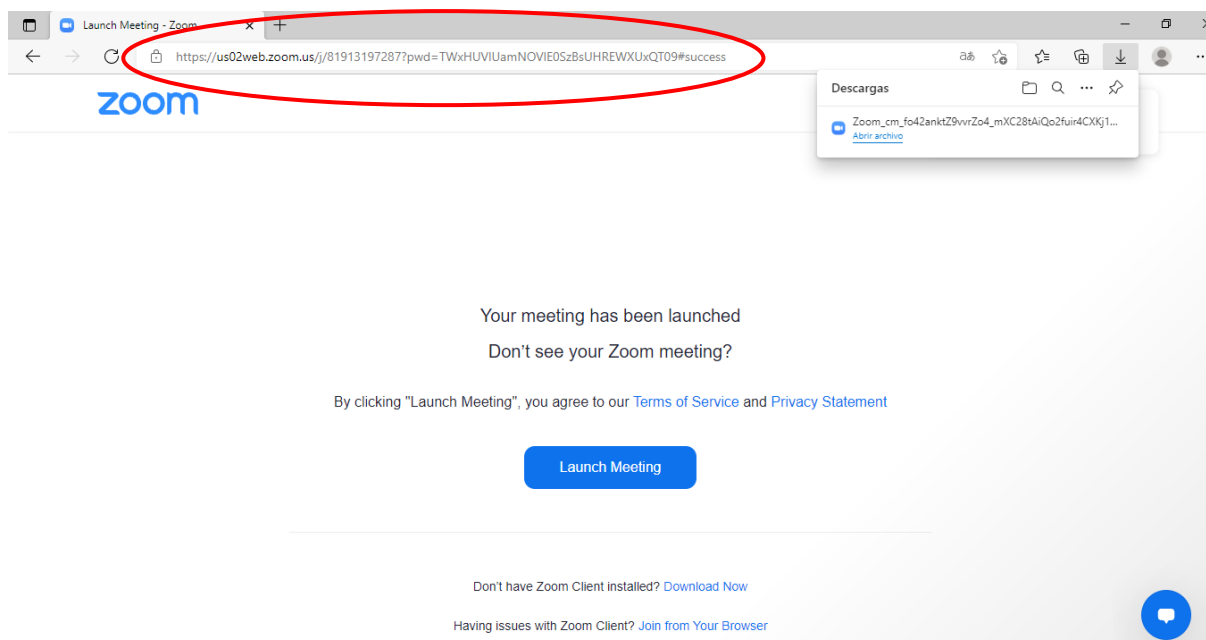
Launch Meeting - Zoom

https://us02web.zoom.us/j/81913197287?pwd=TWxHUVlUamNOVIE0SzBsUHREWXUxQT09#success

Descargas

Zoom_cm_fo42anktZ9vvrZo4_mXC28tAiQo2fuir4CXKj1...
Abrir archivo

zoom

Your meeting has been launched

Don't see your Zoom meeting?

By clicking "Launch Meeting", you agree to our Terms of Service and Privacy Statement

Launch Meeting

Don't have Zoom Client installed? Download Now

Having issues with Zoom Client? Join from Your Browser